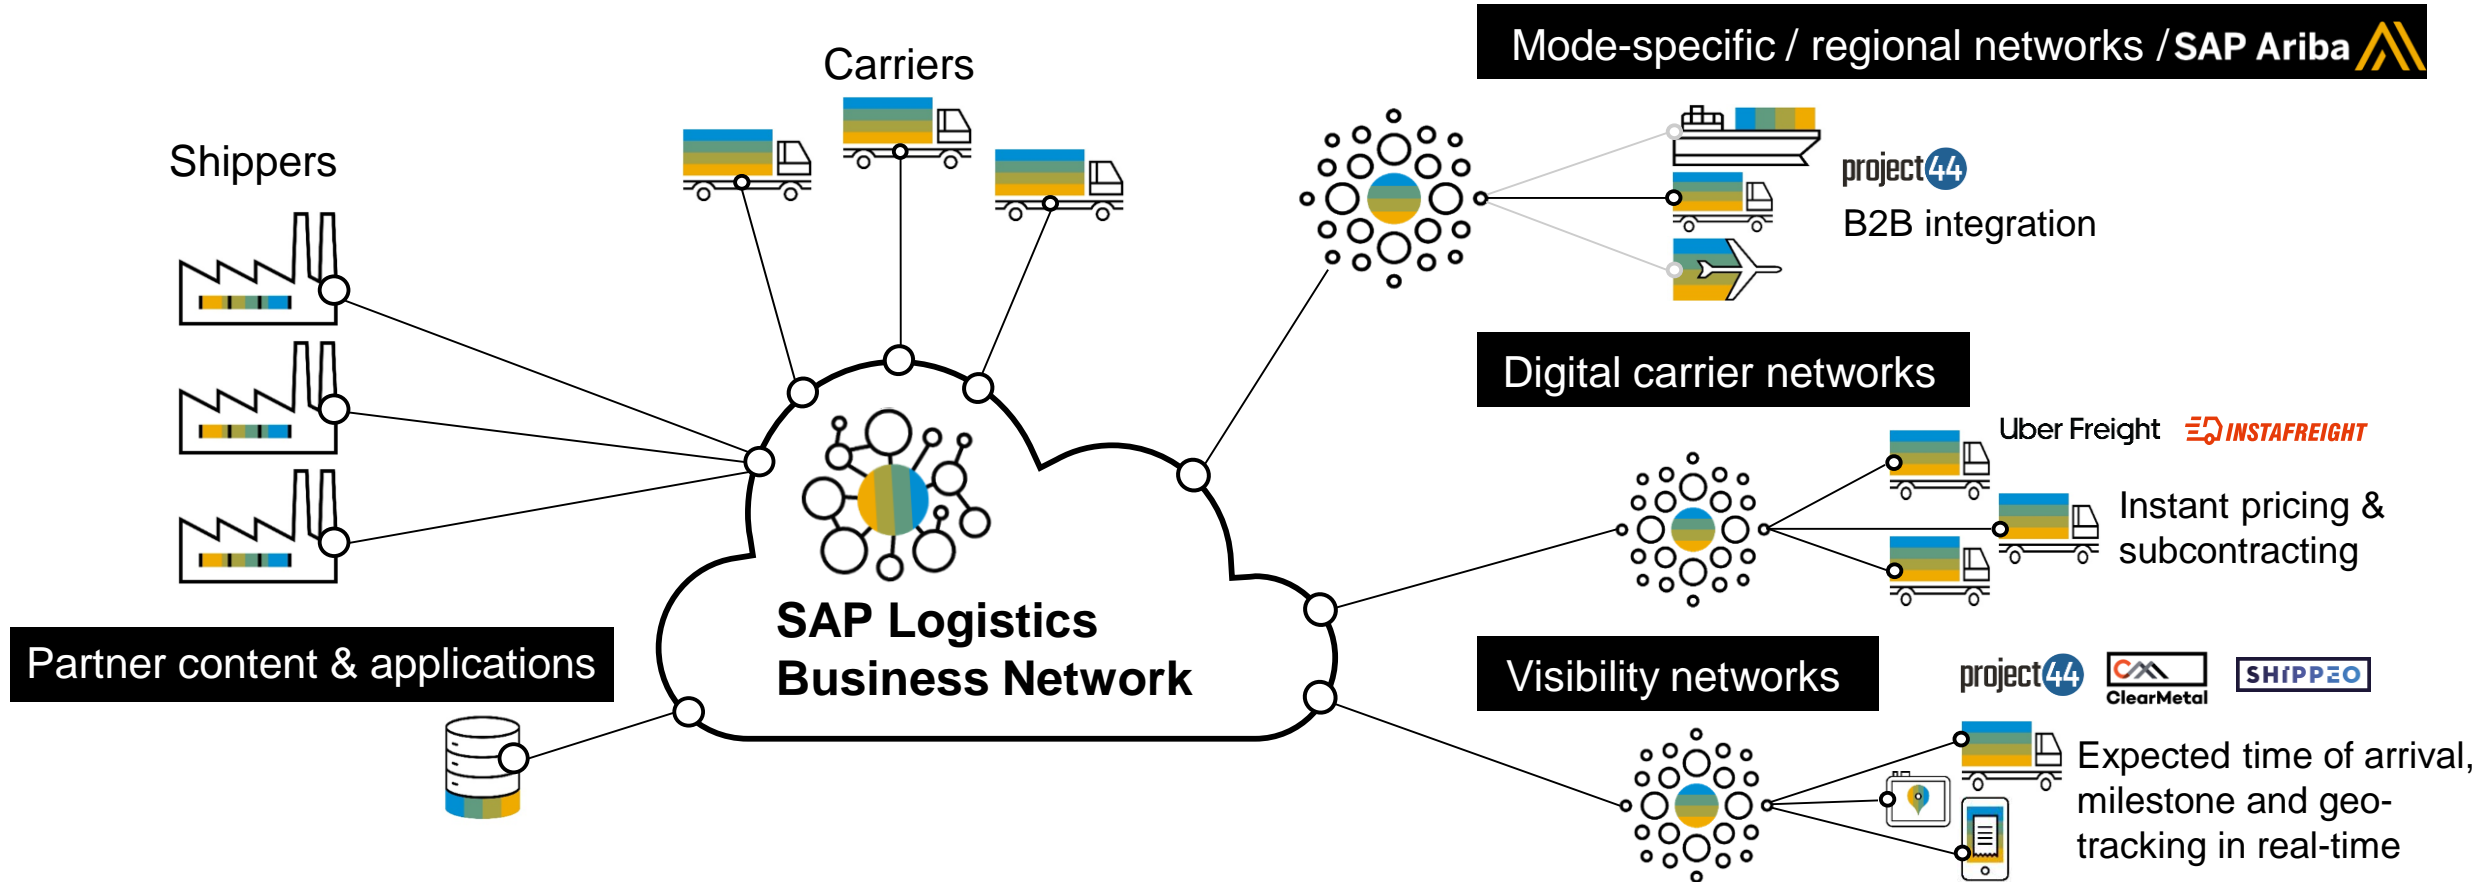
Carriers

Shippers

Mode-specific / regional networks / SAP Ariba

project44

B2B integration

Digital carrier networks

Uber Freight INSTAFREIGHT

Instant pricing & subcontracting

SAP Logistics Business Network

Partner content & applications

Visibility networks

project44 ClearMetal SHIPPEO

Expected time of arrival, milestone and geo-tracking in real-time